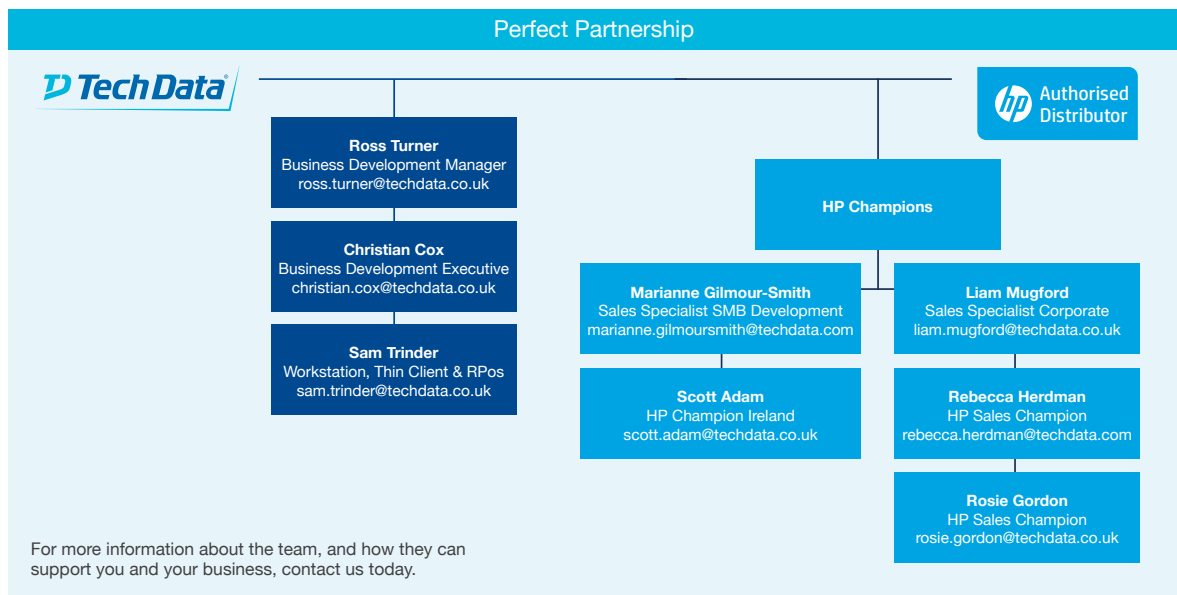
Perfect Partnership

Tech Data®

hp Authorised Distributor

Ross Turner
Business Development Manager
ross.turner@techdata.co.uk

Christian Cox
Business Development Executive
christian.cox@techdata.co.uk

Sam Trinder
Workstation, Thin Client & RPos
sam.trinder@techdata.co.uk

HP Champions

Marianne Gilmour-Smith
Sales Specialist SMB Development
marianne.gilmoursmith@techdata.com

Liam Mugford
Sales Specialist Corporate
liam.mugford@techdata.co.uk

Scott Adam
HP Champion Ireland
scott.adam@techdata.co.uk

Rebecca Herdman
HP Sales Champion
rebecca.herdman@techdata.com

Rosie Gordon
HP Sales Champion
rosie.gordon@techdata.co.uk

For more information about the team, and how they can support you and your business, contact us today.